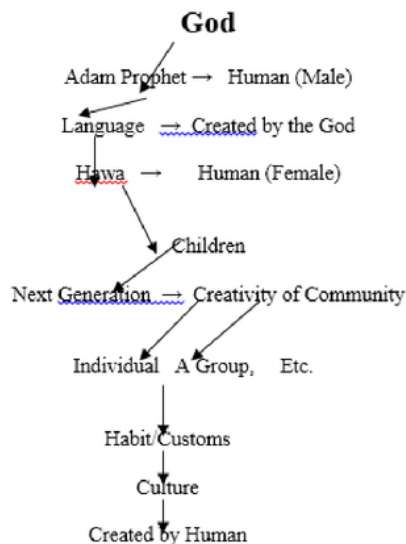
God

Adam Prophet → Human (Male)

Language → Created by the God

Hawa → Human (Female)

Children

Next Generation → Creativity of Community

Individual A Group, Etc.

Habit/Customs

Culture

Created by Human